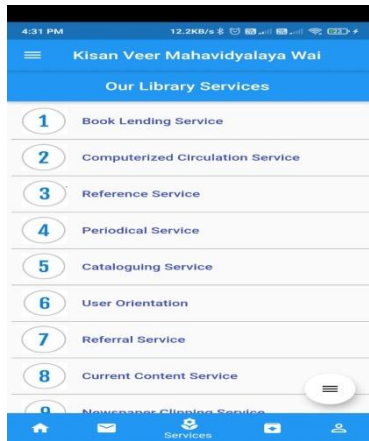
4:31 PM 12.2KB/s

Kisan Veer Mahavidyalaya Wai

Our Library Services

1 Book Lending Service

2 Computerized Circulation Service

3 Reference Service

4 Periodical Service

5 Cataloguing Service

6 User Orientation

7 Referral Service

8 Current Content Service

9 Newspaper Clipping Service

Services